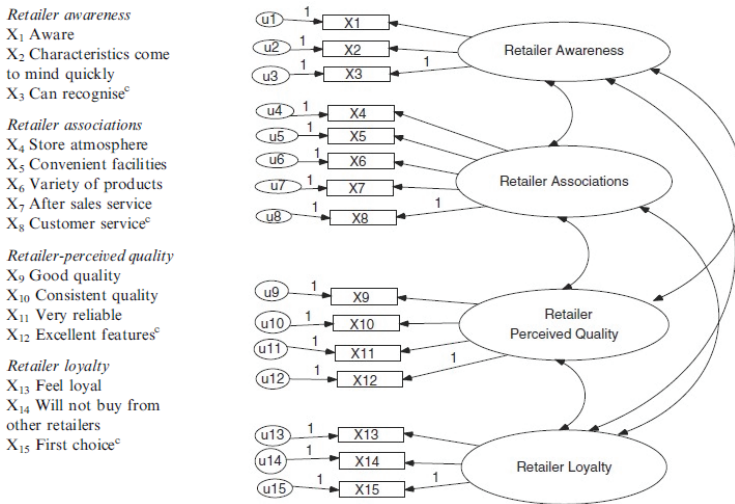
*Retailer awareness*
$X_1$ Aware
$X_2$ Characteristics come to mind quickly
$X_3$ Can recognise$^c$

*Retailer associations*
$X_4$ Store atmosphere
$X_5$ Convenient facilities
$X_6$ Variety of products
$X_7$ After sales service
$X_8$ Customer service$^c$

*Retailer-perceived quality*
$X_9$ Good quality
$X_{10}$ Consistent quality
$X_{11}$ Very reliable
$X_{12}$ Excellent features$^c$

*Retailer loyalty*
$X_{13}$ Feel loyal
$X_{14}$ Will not buy from other retailers
$X_{15}$ First choice$^c$

u1 1 X1
u2 1 X2
u3 1 X3 1
Retailer Awareness

u4 1 X4
u5 1 X5
u6 1 X6
u7 1 X7
u8 1 X8 1
Retailer Associations

u9 1 X9
u10 1 X10
u11 1 X11
u12 1 X12 1
Retailer Perceived Quality

u13 1 X13
u14 1 X14
u15 1 X15 1
Retailer Loyalty